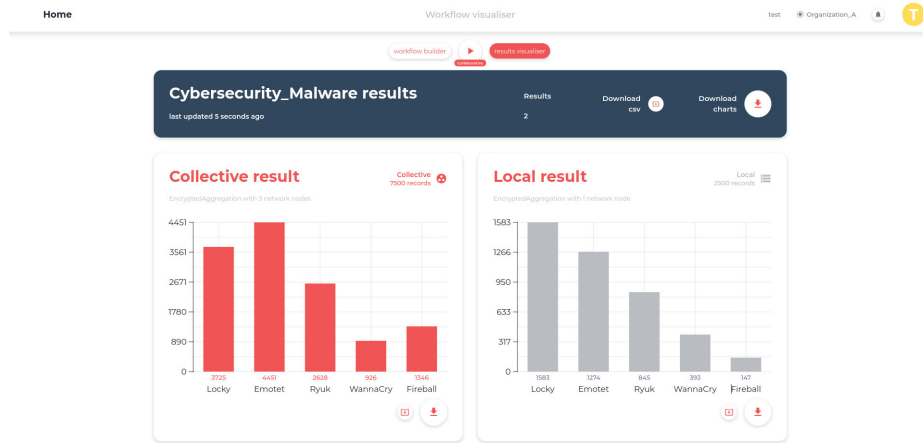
Home

Workflow visualiser

test Organization_A

T

workflow builder

Collaborative

results visualiser

Cybersecurity_Malware results

last updated 5 seconds ago

Results
2

Download csv

Download charts

Collective result

Collective
7500 records

EncryptedAggregation with 3 network nodes

4451
3561
2671
1780
890
0

3725 Locky
4451 Emotet
2628 Ryuk
926 WannaCry
1346 Fireball

Local result

Local
3500 records

EncryptedAggregation with 1 network node

1583
1266
950
633
317
0

1583 Locky
1274 Emotet
845 Ryuk
393 WannaCry
147 Fireball